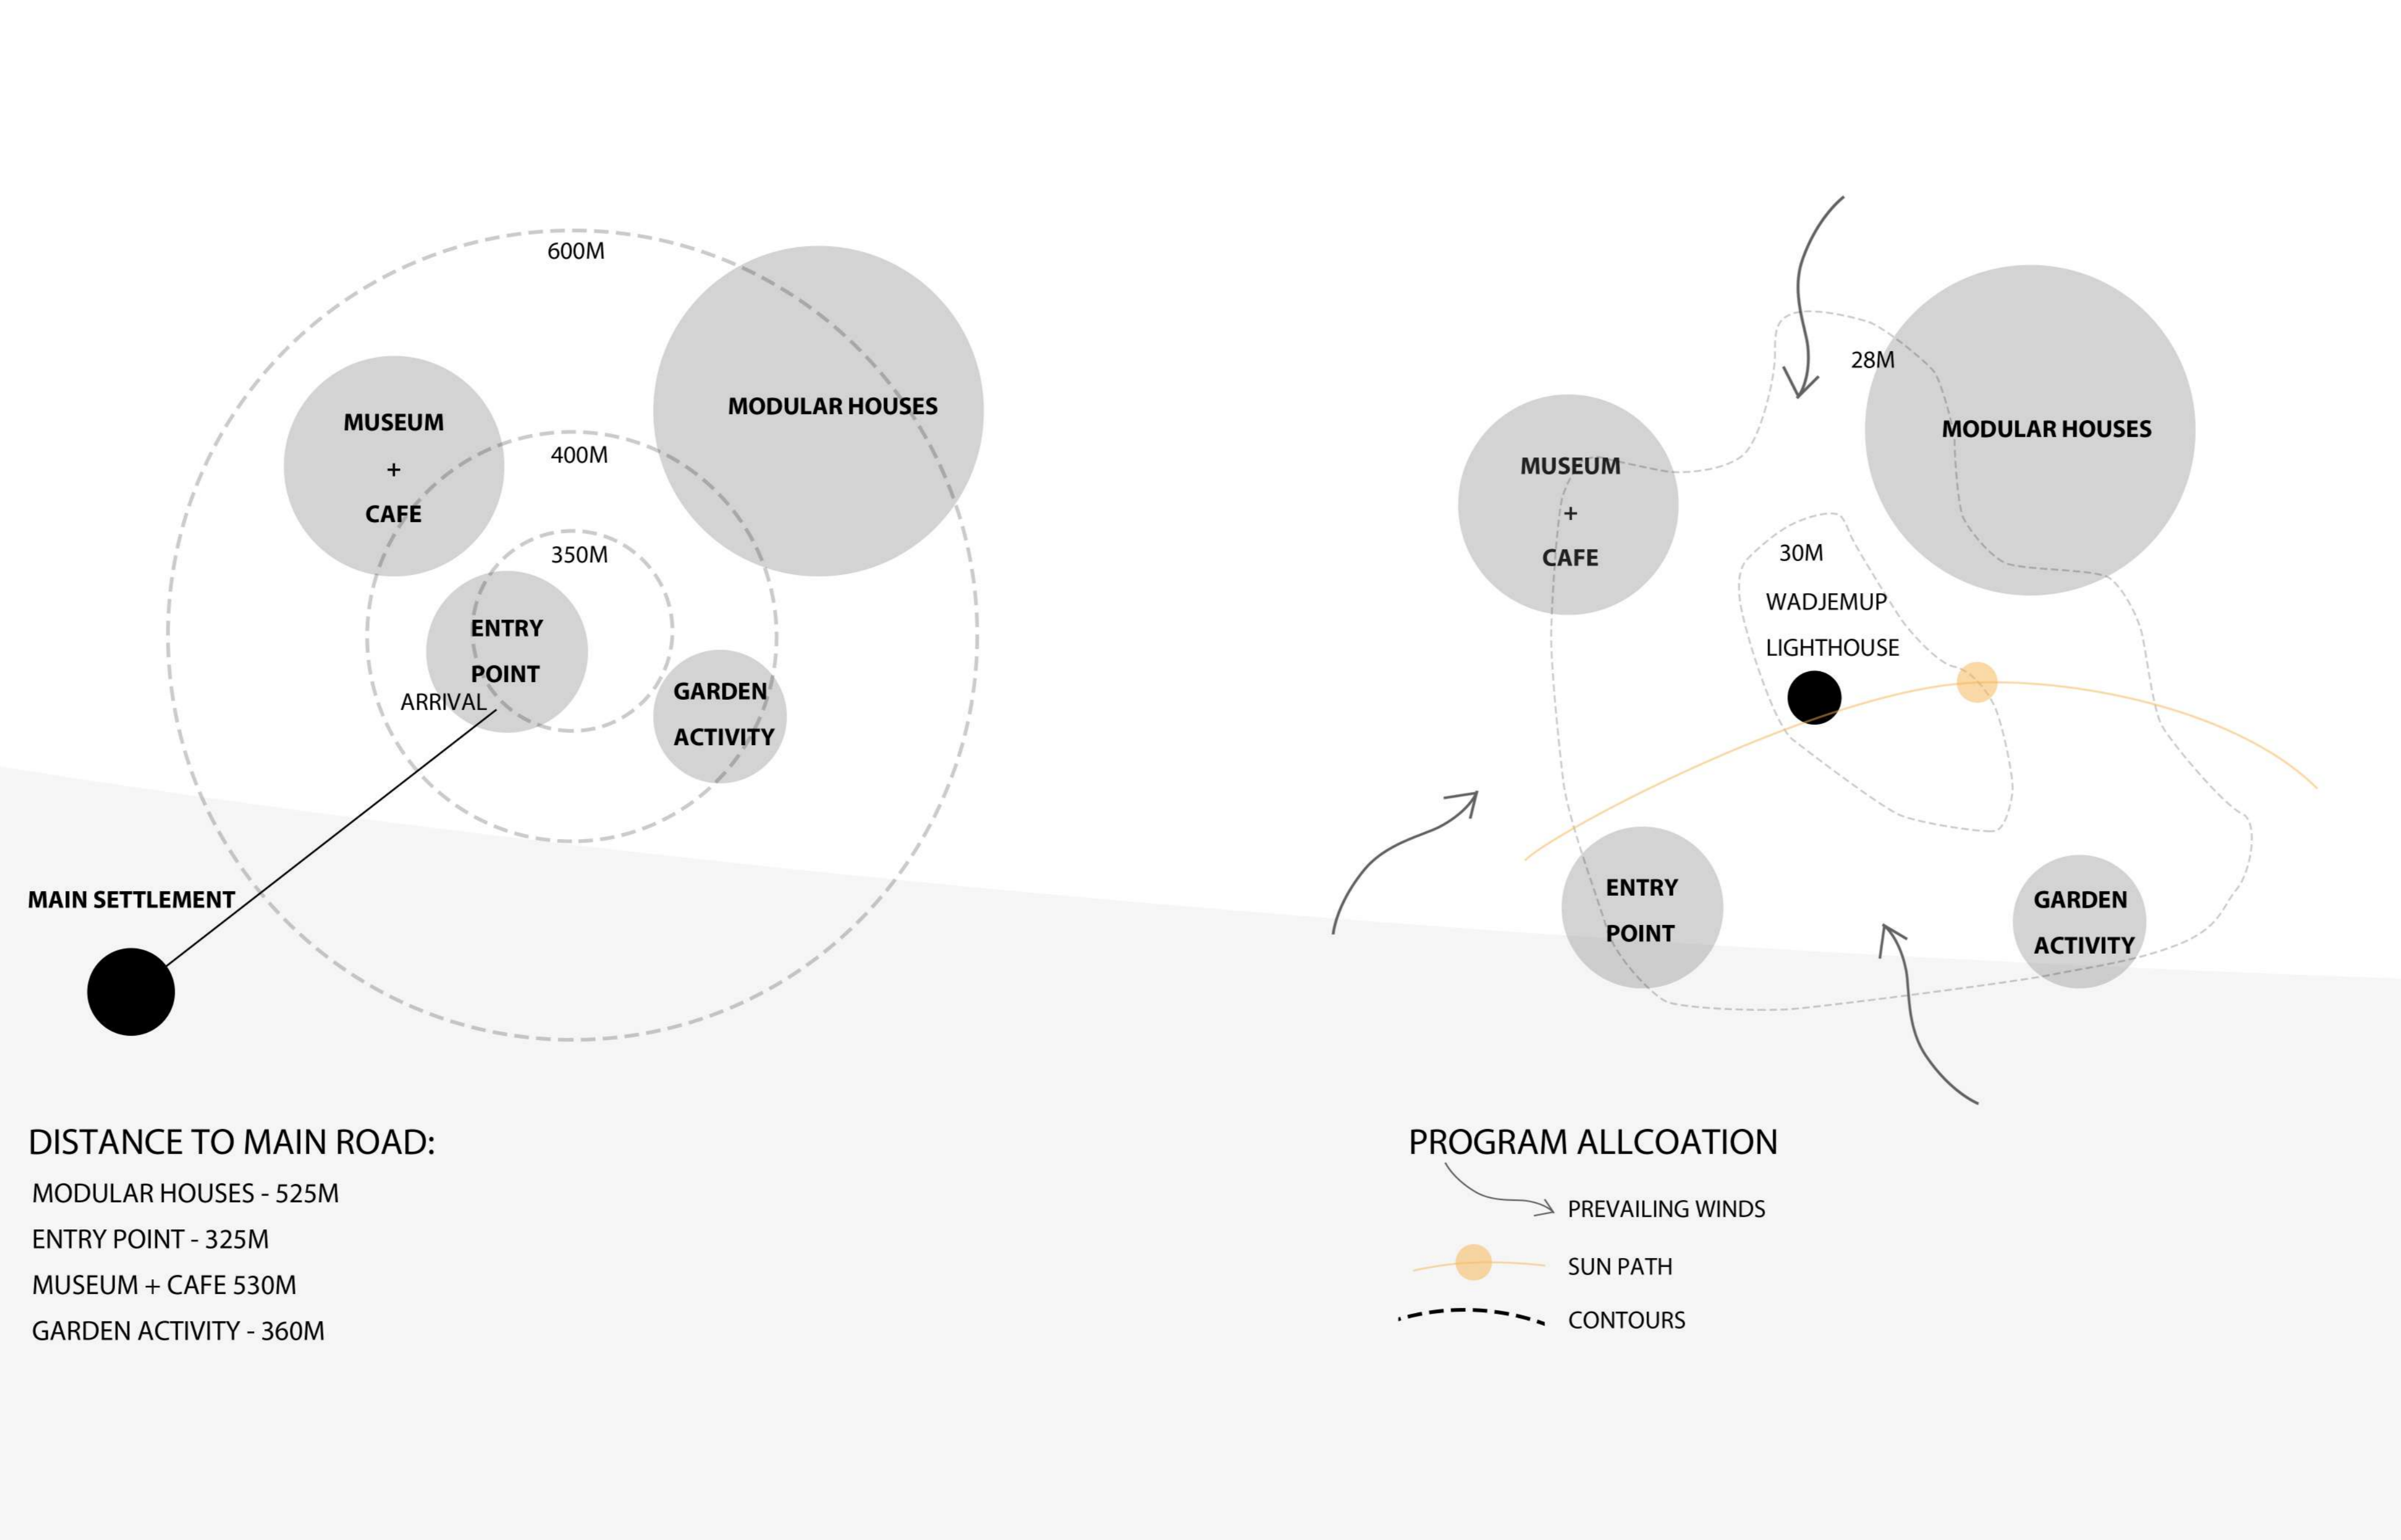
600M

MUSEUM
+
CAFE

MODULAR HOUSES

400M

350M

ENTRY POINT

ARRIVAL

GARDEN ACTIVITY

MAIN SETTLEMENT

28M

MUSEUM
+
CAFE

MODULAR HOUSES

30M

WADJEMUP LIGHTHOUSE

ENTRY POINT

GARDEN ACTIVITY

DISTANCE TO MAIN ROAD:

MODULAR HOUSES - 525M

ENTRY POINT - 325M

MUSEUM + CAFE 530M

GARDEN ACTIVITY - 360M

PROGRAM ALLCOATION

PREVAILING WINDS

SUN PATH

CONTOURS